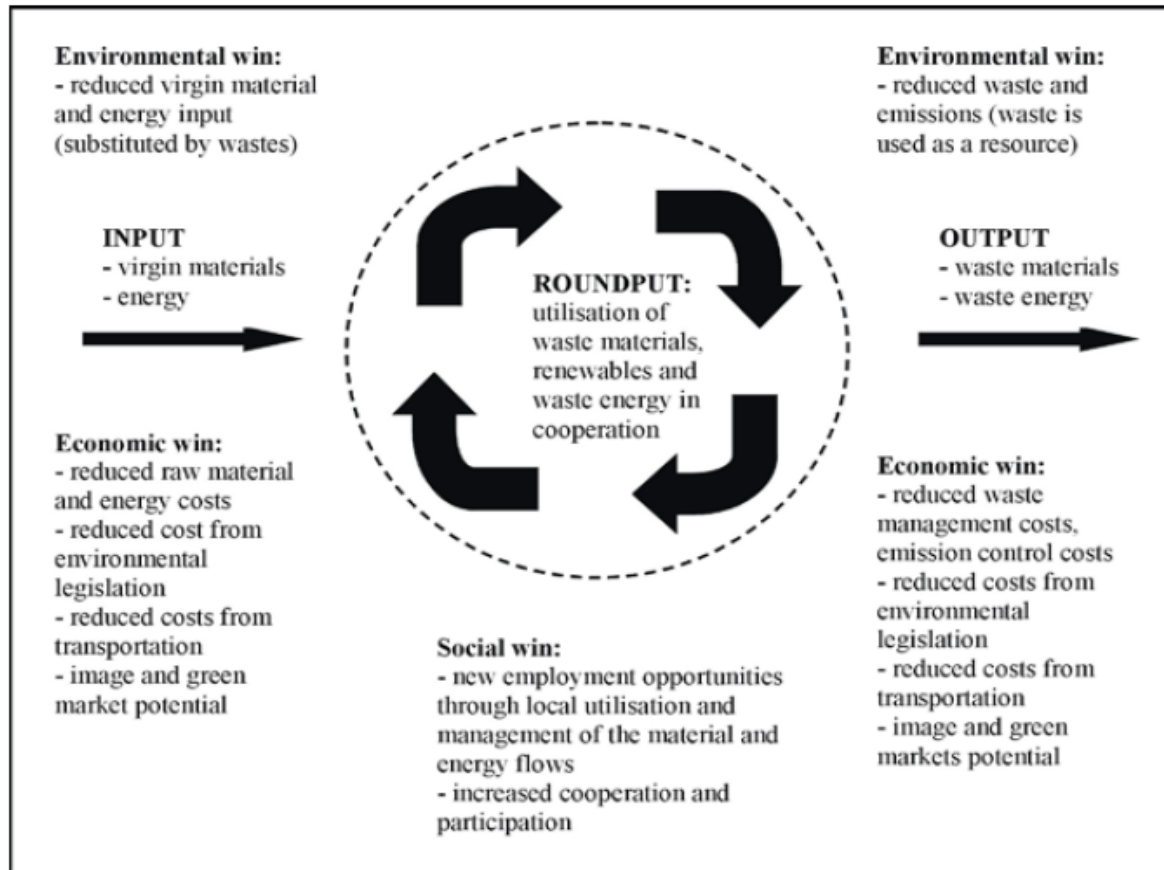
Environmental win:
- reduced virgin material and energy input (substituted by wastes)

INPUT
- virgin materials
- energy

Economic win:
- reduced raw material and energy costs
- reduced cost from environmental legislation
- reduced costs from transportation
- image and green market potential

ROUNDPUT: utilisation of waste materials, renewables and waste energy in cooperation

Social win:
- new employment opportunities through local utilisation and management of the material and energy flows
- increased cooperation and participation

Environmental win:
- reduced waste and emissions (waste is used as a resource)

OUTPUT
- waste materials
- waste energy

Economic win:
- reduced waste management costs, emission control costs
- reduced costs from environmental legislation
- reduced costs from transportation
- image and green markets potential